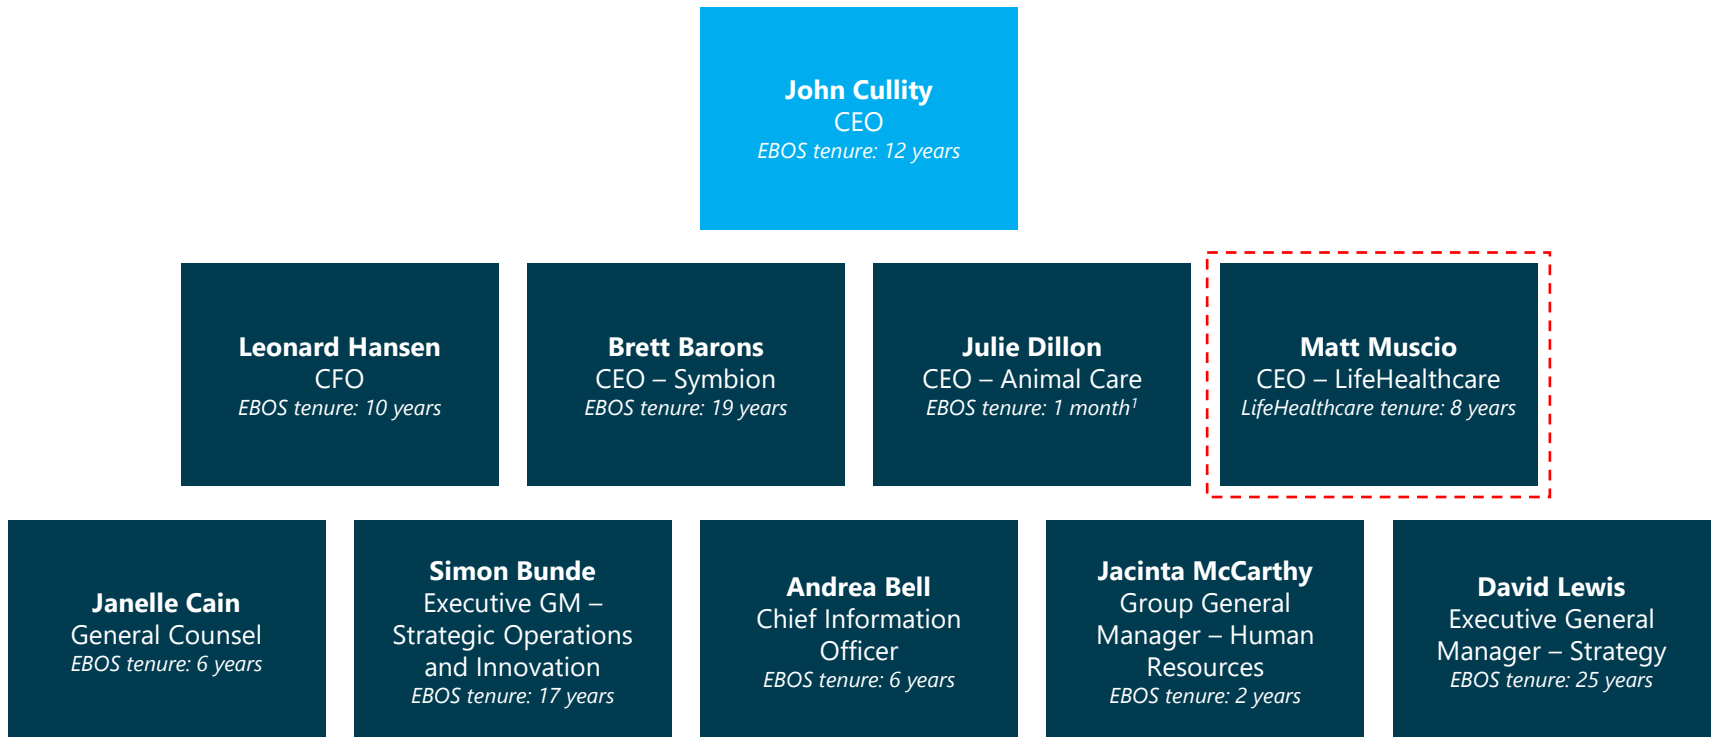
**John Cullity**
CEO
*EBOS tenure: 12 years*

**Leonard Hansen**
CFO
*EBOS tenure: 10 years*

**Brett Barons**
CEO – Symbion
*EBOS tenure: 19 years*

**Julie Dillon**
CEO – Animal Care
*EBOS tenure: 1 month$^{1}$*

**Matt Muscio**
CEO – LifeHealthcare
*LifeHealthcare tenure: 8 years*

**Janelle Cain**
General Counsel
*EBOS tenure: 6 years*

**Simon Bunde**
Executive GM – Strategic Operations and Innovation
*EBOS tenure: 17 years*

**Andrea Bell**
Chief Information Officer
*EBOS tenure: 6 years*

**Jacinta McCarthy**
Group General Manager – Human Resources
*EBOS tenure: 2 years*

**David Lewis**
Executive General Manager – Strategy
*EBOS tenure: 25 years*